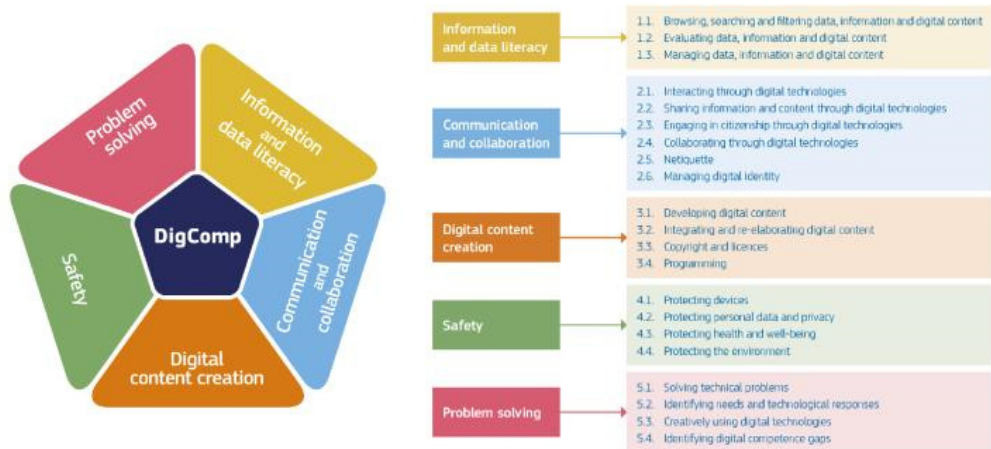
Problem solving

Information and data literacy

DigComp

Safety

Communication and collaboration

Digital content creation

Information and data literacy

1.1. Browsing, searching and filtering data, information and digital content
1.2. Evaluating data, information and digital content
1.3. Managing data, information and digital content

Communication and collaboration

2.1. Interacting through digital technologies
2.2. Sharing information and content through digital technologies
2.3. Engaging in citizenship through digital technologies
2.4. Collaborating through digital technologies
2.5. Netiquette
2.6. Managing digital identity

Digital content creation

3.1. Developing digital content
3.2. Integrating and re-elaborating digital content
3.3. Copyright and licences
3.4. Programming

Safety

4.1. Protecting devices
4.2. Protecting personal data and privacy
4.3. Protecting health and well-being
4.4. Protecting the environment

Problem solving

5.1. Solving technical problems
5.2. Identifying needs and technological responses
5.3. Creatively using digital technologies
5.4. Identifying digital competence gaps